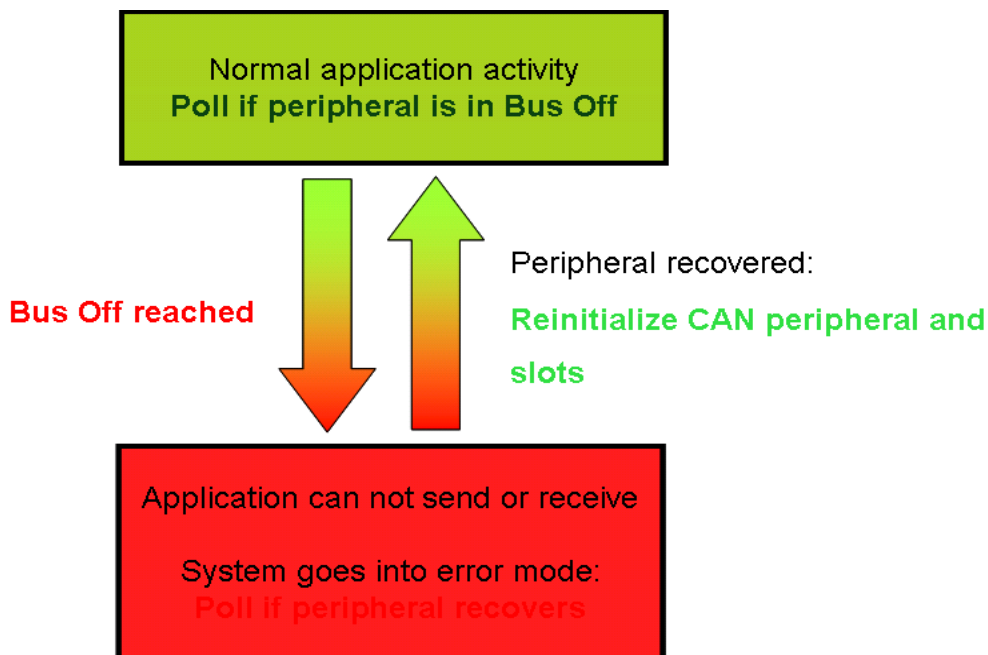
Normal application activity
Poll if peripheral is in Bus Off

Bus Off reached

Peripheral recovered:
Reinitialize CAN peripheral and slots

Application can not send or receive

System goes into error mode:
Poll if peripheral recovers